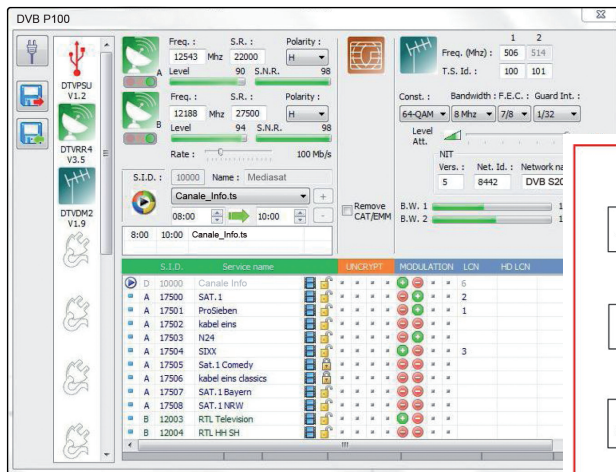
DVB P100

DTVPSU V1.2

DTVRR4 V3.5

DTVDM2 V1.9

Freq. : 12543 Mhz
S.R. : 22000
Polarity : H
A
Level 90 S.N.R. 98

Freq. : 12188 Mhz
S.R. : 27500
Polarity : H
B
Level 94 S.N.R. 98

Rate : 100 Mb/s

S.I.D. : 10000 Name : Mediasat

Canale_Info.ts

08:00 10:00

8:00 10:00 Canale_Info.ts

Remove CAT/EMM

1 2
Freq. (Mhz) : 506 514
T.S. Id. : 100 101

Const. : 64-QAM
Bandwidth : 8 Mhz
F.E.C. : 7/8
Guard Int. : 1/32

Level Att.

NIT
Vers. : 5
Net. Id. : 8442
Network na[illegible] DVB S2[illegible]

B.W. 1
B.W. 2

| | | S.I.D. | Service name | | UNCRYPT | MODULATION | LCN | HD LCN |
|---|---|---|---|---|---|---|---|---|
| | D | 10000 | Canale Info | | | | 6 | |
| | A | 17500 | SAT. 1 | | | | 2 | |
| | A | 17501 | ProSieben | | | | 1 | |
| | A | 17502 | kabel eins | | | | | |
| | A | 17503 | N24 | | | | | |
| | A | 17504 | SIXX | | | | 3 | |
| | A | 17505 | Sat. 1 Comedy | | | | | |
| | A | 17506 | kabel eins classics | | | | | |
| | A | 17507 | SAT. 1 Bayern | | | | | |
| | A | 17508 | SAT. 1 NRW | | | | | |
| | B | 12003 | RTL Television | | | | | |
| | B | 12004 | RTL HH SH | | | | | |